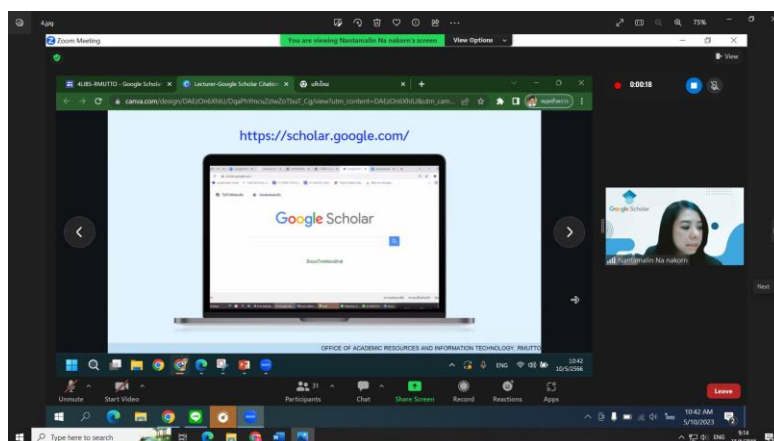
4.jpg

75%

Zoom Meeting

You are viewing Nantamalin Na nakorn's screen

View Options

View

4LIBS-RMUTTO - Google Schola

Lecturer-Google Scholar Citation

canva.com/design/DAEzOn6XhtU/DqaPhYmcuZzIwZoTbuT_Cg/view?utm_content=DAEzOn6XhtU&utm_cam...

0:00:18

https://scholar.google.com/

Google Scholar

Google Scholar

Nantamalin Na nakorn

Next

OFFICE OF ACADEMIC RESOURCES AND INFORMATION TECHNOLOGY, RMUTTO

ENG

10:42
10/5/2566

Unmute

Start Video

Participants

Chat

Share Screen

Record

Reactions

Apps

Leave

Type here to search

10:42 AM
5/10/2023

ENG

9:14